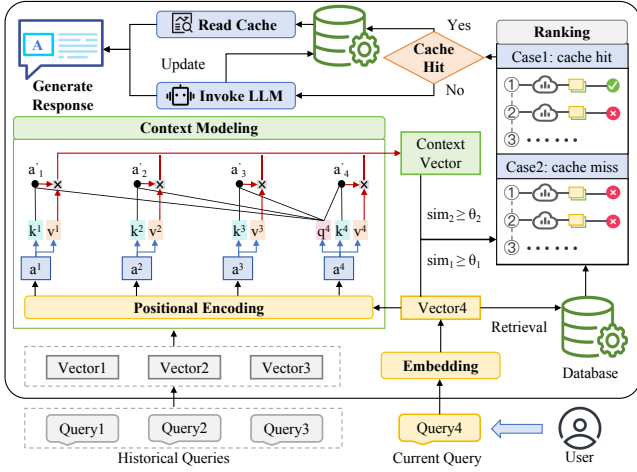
Read Cache

Generate Response

Update

Invoke LLM

Yes

Cache Hit

No

Ranking

Case1: cache hit

① ② ③ • • • • • •

Case2: cache miss

① ② ③ • • • • • •

Context Modeling

$a'_1$ $a'_2$ $a'_3$ $a'_4$

$k^1$ $v^1$ $k^2$ $v^2$ $k^3$ $v^3$ $q^4$ $k^4$ $v^4$

$a^1$ $a^2$ $a^3$ $a^4$

Context Vector

$sim_2 \geq \theta_2$

$sim_1 \geq \theta_1$

Positional Encoding

Vector4

Retrieval

Database

Vector1 Vector2 Vector3

Embedding

Query1 Query2 Query3

Historical Queries

Query4

Current Query

User